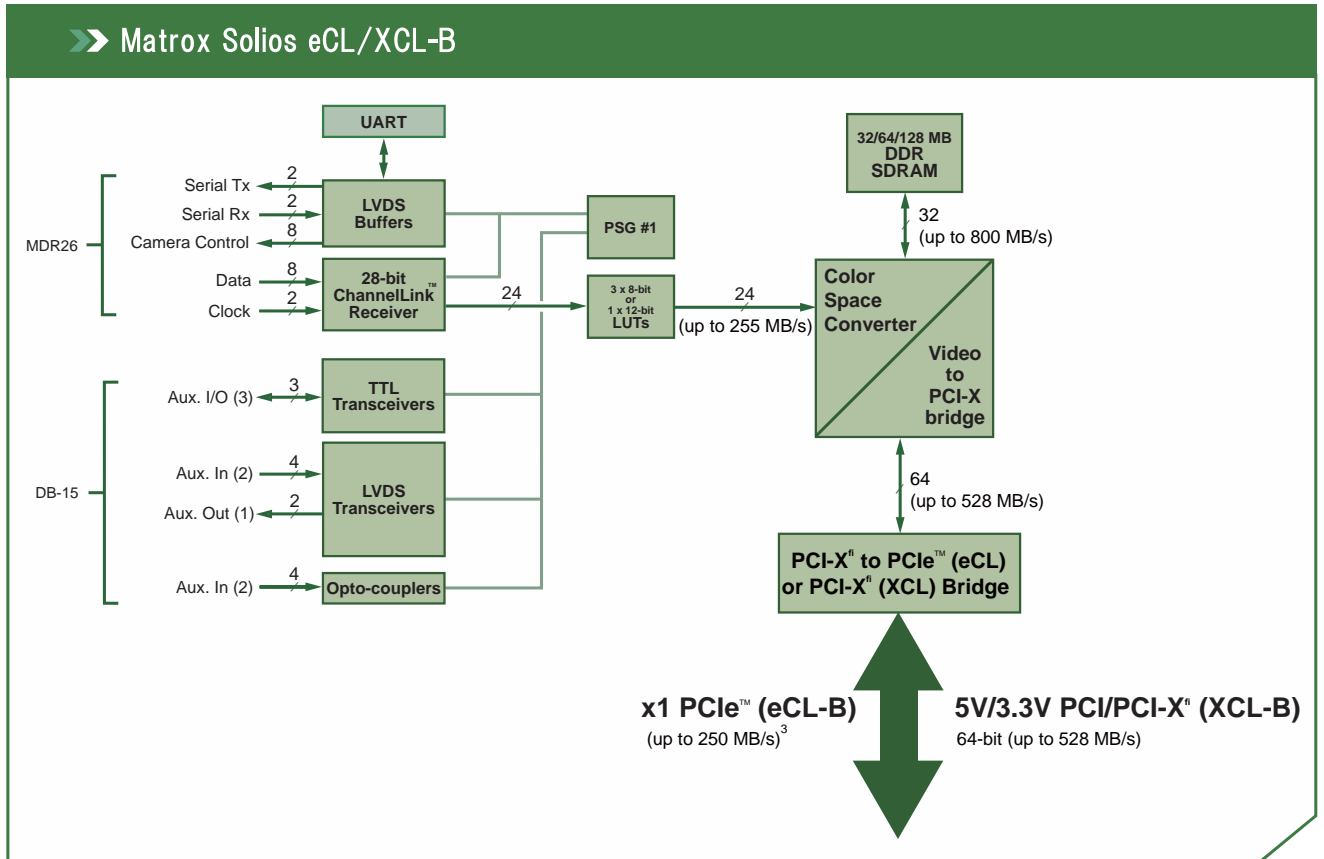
Matrox Solios eCL/XCL-B

UART

MDR26

Serial Tx 2

Serial Rx 2

Camera Control 8

Data 8

Clock 2

LVDS Buffers

28-bit ChannelLink™ Receiver

24

PSG #1

3 x 8-bit or 1 x 12-bit LUTs

24 (up to 255 MB/s)

32/64/128 MB DDR SDRAM

32 (up to 800 MB/s)

Color Space Converter

Video to PCI-X bridge

DB-15

Aux. I/O (3) 3

TTL Transceivers

Aux. In (2) 4

Aux. Out (1) 2

LVDS Transceivers

Aux. In (2) 4

Opto-couplers

64 (up to 528 MB/s)

PCI-X$^{fi}$ to PCIe™ (eCL) or PCI-X$^{fi}$ (XCL) Bridge

x1 PCIe™ (eCL-B)
(up to 250 MB/s)$^{3}$

5V/3.3V PCI/PCI-X$^{fi}$ (XCL-B)
64-bit (up to 528 MB/s)